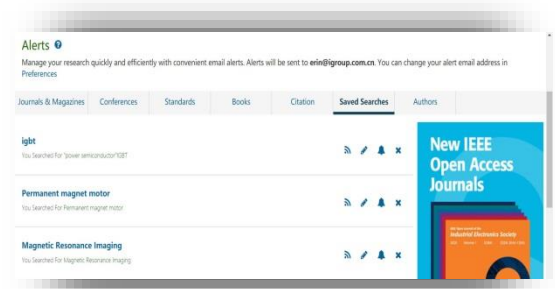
Alerts

Manage your research quickly and efficiently with convenient email alerts. Alerts will be sent to erin@igroup.com.cn. You can change your alert email address in Preferences

Journals & Magazines | Conferences | Standards | Books | Citation | Saved Searches | Authors

igbt
You Searched For "power semiconductor"IGBT

Permanent magnet motor
You Searched For Permanent magnet motor

Magnetic Resonance Imaging
You Searched For Magnetic Resonance Imaging

New IEEE Open Access Journals

Industrial Electronics Society